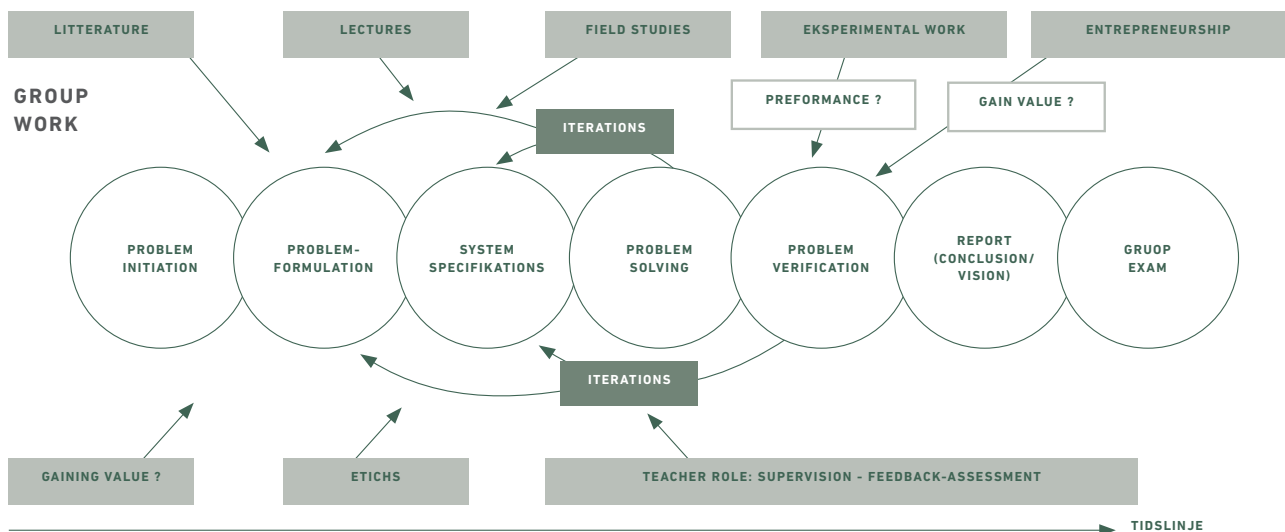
LITTERATURE

LECTURES

FIELD STUDIES

EKSPERIMENTAL WORK

ENTREPRENEURSHIP

GROUP WORK

PREFORMANCE ?

GAIN VALUE ?

ITERATIONS

PROBLEM INITIATION

PROBLEM-FORMULATION

SYSTEM SPECIFIKATIONS

PROBLEM SOLVING

PROBLEM VERIFICATION

REPORT (CONCLUSION/ VISION)

GRUOP EXAM

ITERATIONS

GAINING VALUE ?

ETICHS

TEACHER ROLE: SUPERVISION - FEEDBACK-ASSESSMENT

TIDSLINJE